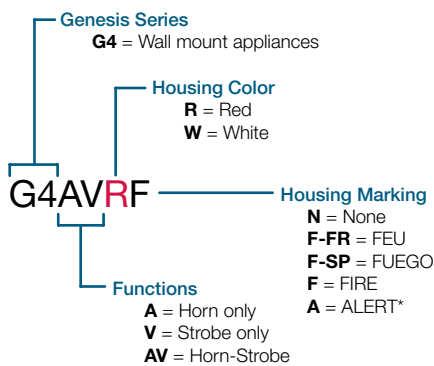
Genesis Series
G4 = Wall mount appliances

Housing Color
R = Red
W = White

G4AVRF

Housing Marking
N = None
F-FR = FEU
F-SP = FUEGO
F = FIRE
A = ALERT*

Functions
A = Horn only
V = Strobe only
AV = Horn-Strobe